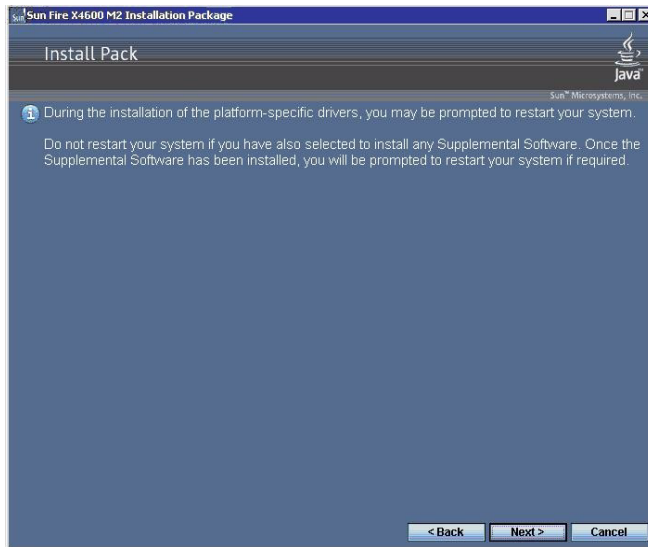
Sun Fire X4600 M2 Installation Package

Install Pack

Java

Sun™ Microsystems, Inc.

During the installation of the platform-specific drivers, you may be prompted to restart your system.

Do not restart your system if you have also selected to install any Supplemental Software. Once the Supplemental Software has been installed, you will be prompted to restart your system if required.

< Back

Next >

Cancel